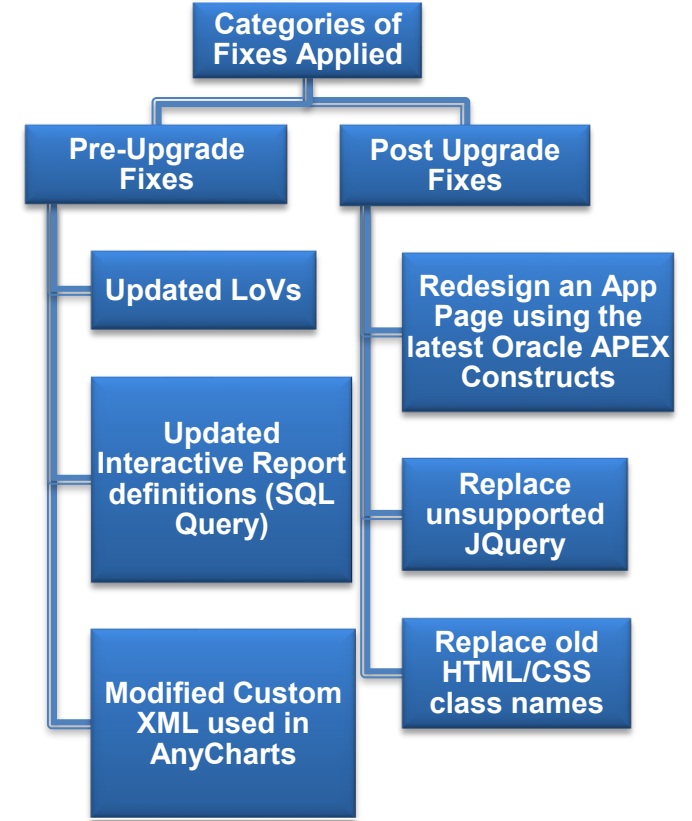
Categories of Fixes Applied

Pre-Upgrade Fixes

Updated LoVs

Updated Interactive Report definitions (SQL Query)

Modified Custom XML used in AnyCharts

Post Upgrade Fixes

Redesign an App Page using the latest Oracle APEX Constructs

Replace unsupported JQuery

Replace old HTML/CSS class names